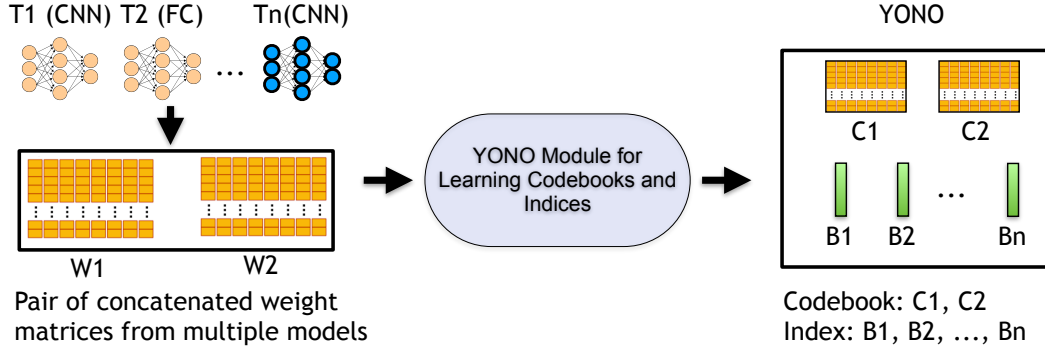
T1 (CNN) T2 (FC) Tn(CNN)

...

W1 W2

Pair of concatenated weight matrices from multiple models

YONO Module for Learning Codebooks and Indices

YONO

C1 C2

B1 B2 ... Bn

Codebook: C1, C2
Index: B1, B2, ..., Bn